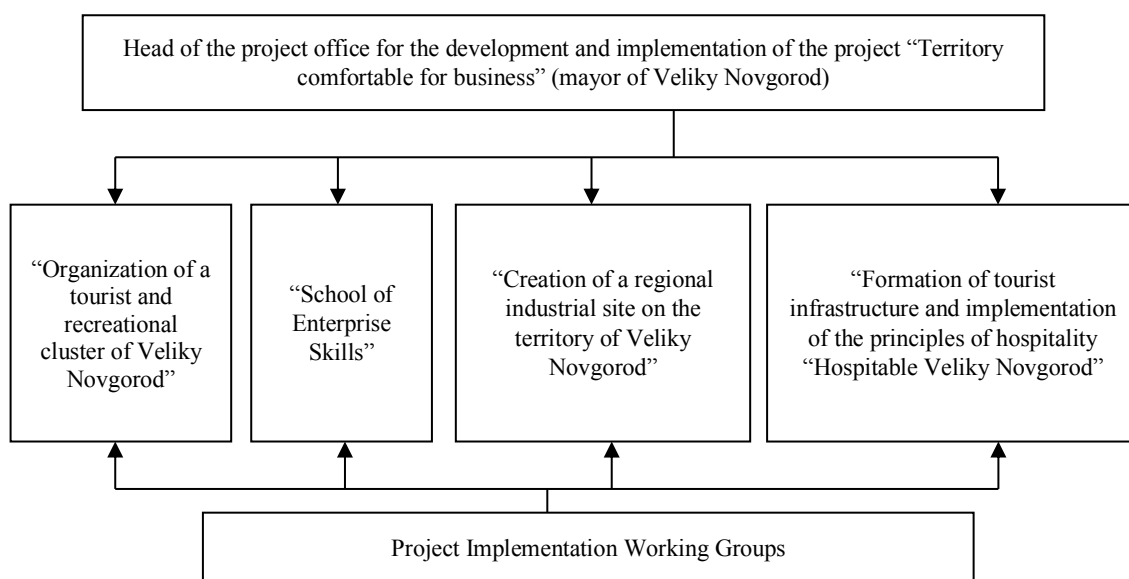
Head of the project office for the development and implementation of the project “Territory comfortable for business” (mayor of Veliky Novgorod)

“Organization of a tourist and recreational cluster of Veliky Novgorod”

“School of Enterprise Skills”

“Creation of a regional industrial site on the territory of Veliky Novgorod”

“Formation of tourist infrastructure and implementation of the principles of hospitality “Hospitable Veliky Novgorod”

Project Implementation Working Groups